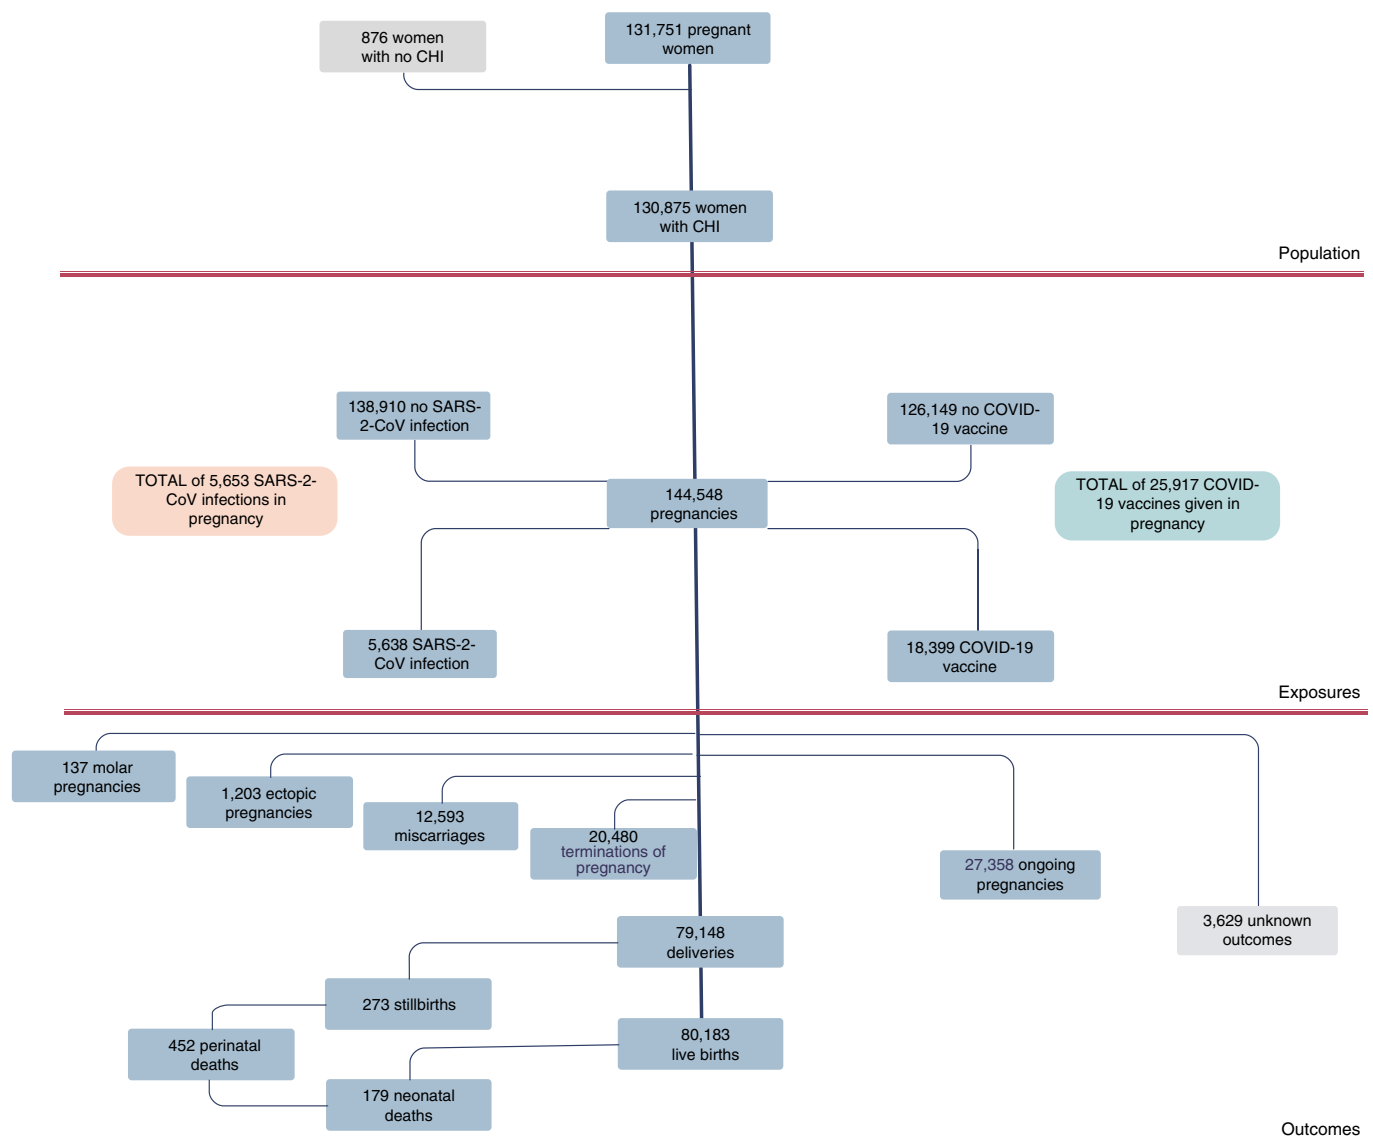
876 women with no CHI

131,751 pregnant women

130,875 women with CHI

Population

138,910 no SARS-2-CoV infection

126,149 no COVID-19 vaccine

TOTAL of 5,653 SARS-2-CoV infections in pregnancy

144,548 pregnancies

TOTAL of 25,917 COVID-19 vaccines given in pregnancy

5,638 SARS-2-CoV infection

18,399 COVID-19 vaccine

Exposures

137 molar pregnancies

1,203 ectopic pregnancies

12,593 miscarriages

20,480 terminations of pregnancy

27,358 ongoing pregnancies

3,629 unknown outcomes

79,148 deliveries

273 stillbirths

452 perinatal deaths

80,183 live births

179 neonatal deaths

Outcomes